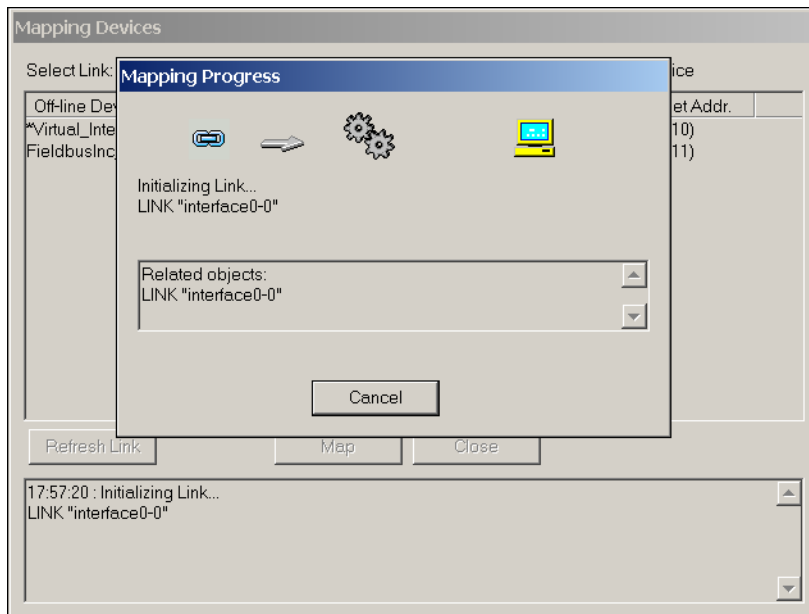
Mapping Devices

Select Link:

ice

Off-line Dev

et Addr.

*Virtual_Inte

10)

FieldbusInc

11)

Mapping Progress

Initializing Link...
LINK "interface0-0"

Related objects:
LINK "interface0-0"

Cancel

Refresh Link

Map

Close

17:57:20 : Initializing Link...
LINK "interface0-0"